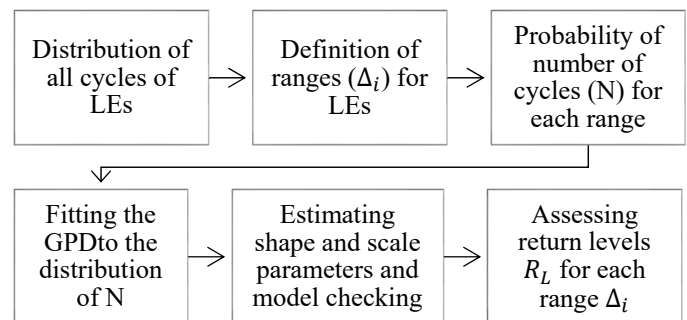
Distribution of all cycles of LEs

Definition of ranges ($\Delta_i$) for LEs

Probability of number of cycles (N) for each range

Fitting the GPDto the distribution of N

Estimating shape and scale parameters and model checking

Assessing return levels $R_L$ for each range $\Delta_i$